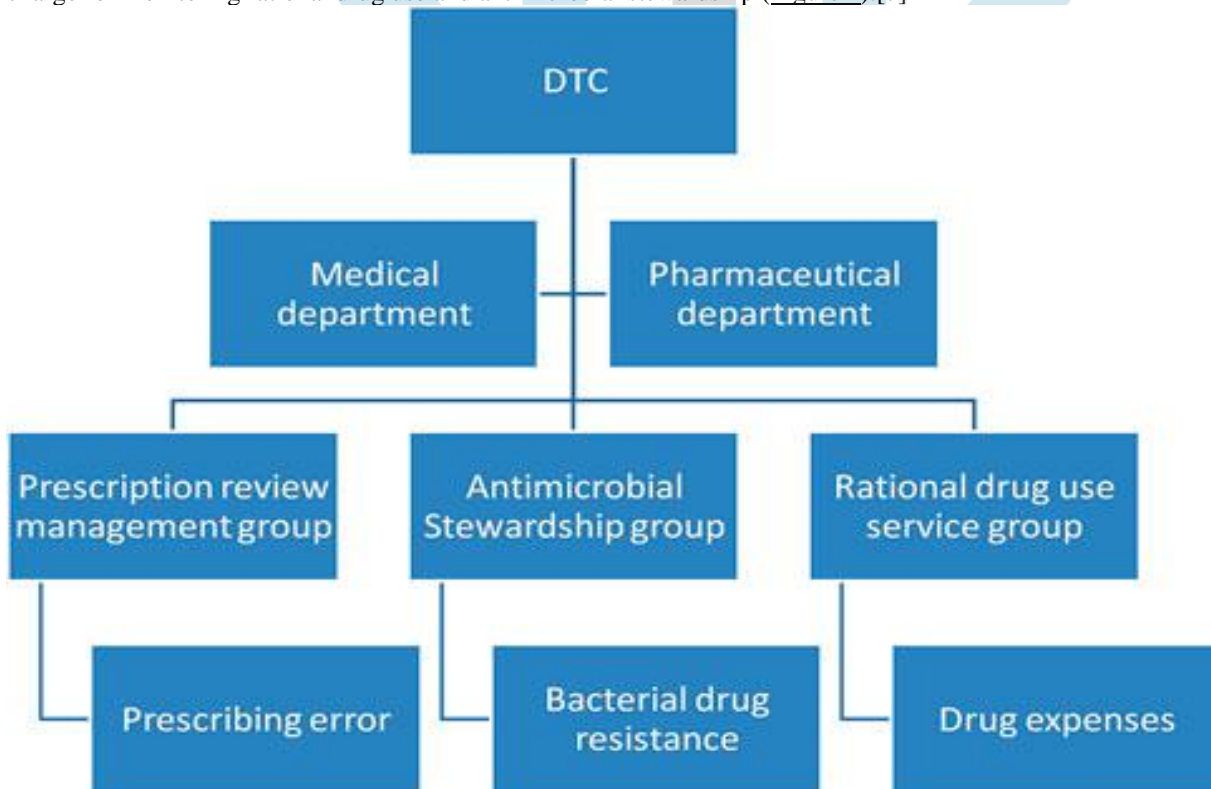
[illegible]

DTC

Medical department

Pharmaceutical department

Prescription review management group

Antimicrobial Stewardship group

Rational drug use service group

Prescribing error

Bacterial drug resistance

Drug expenses